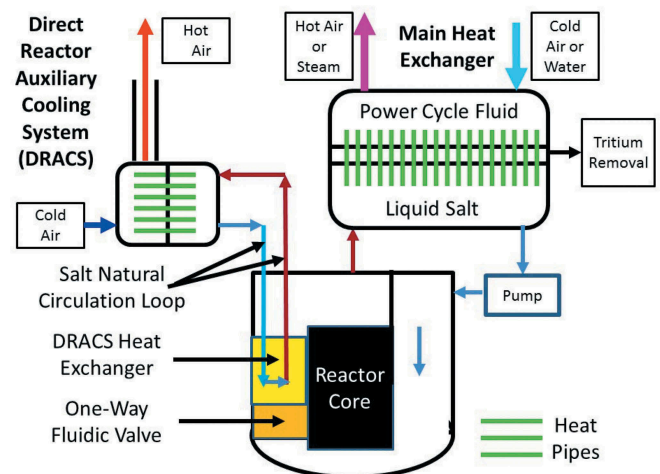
Direct Reactor Auxiliary Cooling System (DRACS)

Hot Air

Hot Air or Steam

Main Heat Exchanger

Cold Air or Water

Power Cycle Fluid

Tritium Removal

Liquid Salt

Cold Air

Salt Natural Circulation Loop

Pump

DRACS Heat Exchanger

Reactor Core

One-Way Fluidic Valve

Heat Pipes